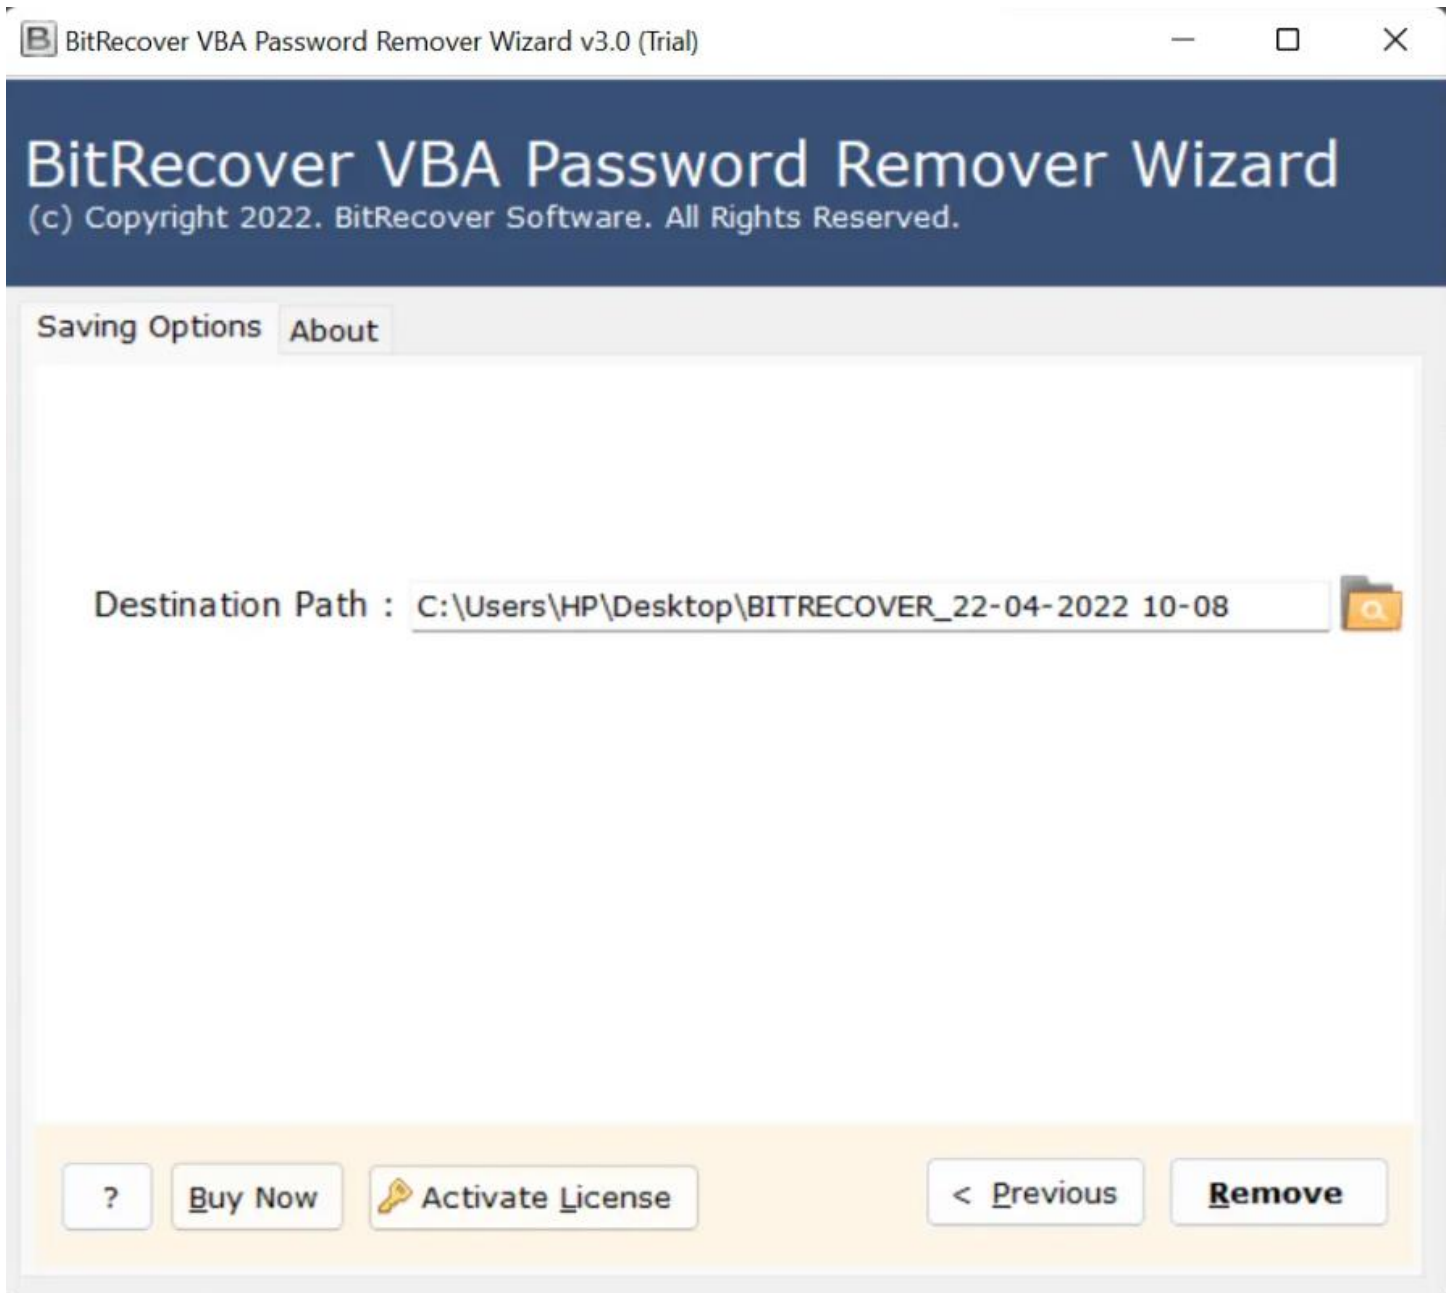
BitRecover VBA Password Remover Wizard v3.0 (Trial)

BitRecover VBA Password Remover Wizard
(c) Copyright 2022. BitRecover Software. All Rights Reserved.

Saving Options About

Destination Path : C:\Users\HP\Desktop\BITRECOVER_22-04-2022 10-08

? Buy Now Activate License < Previous Remove